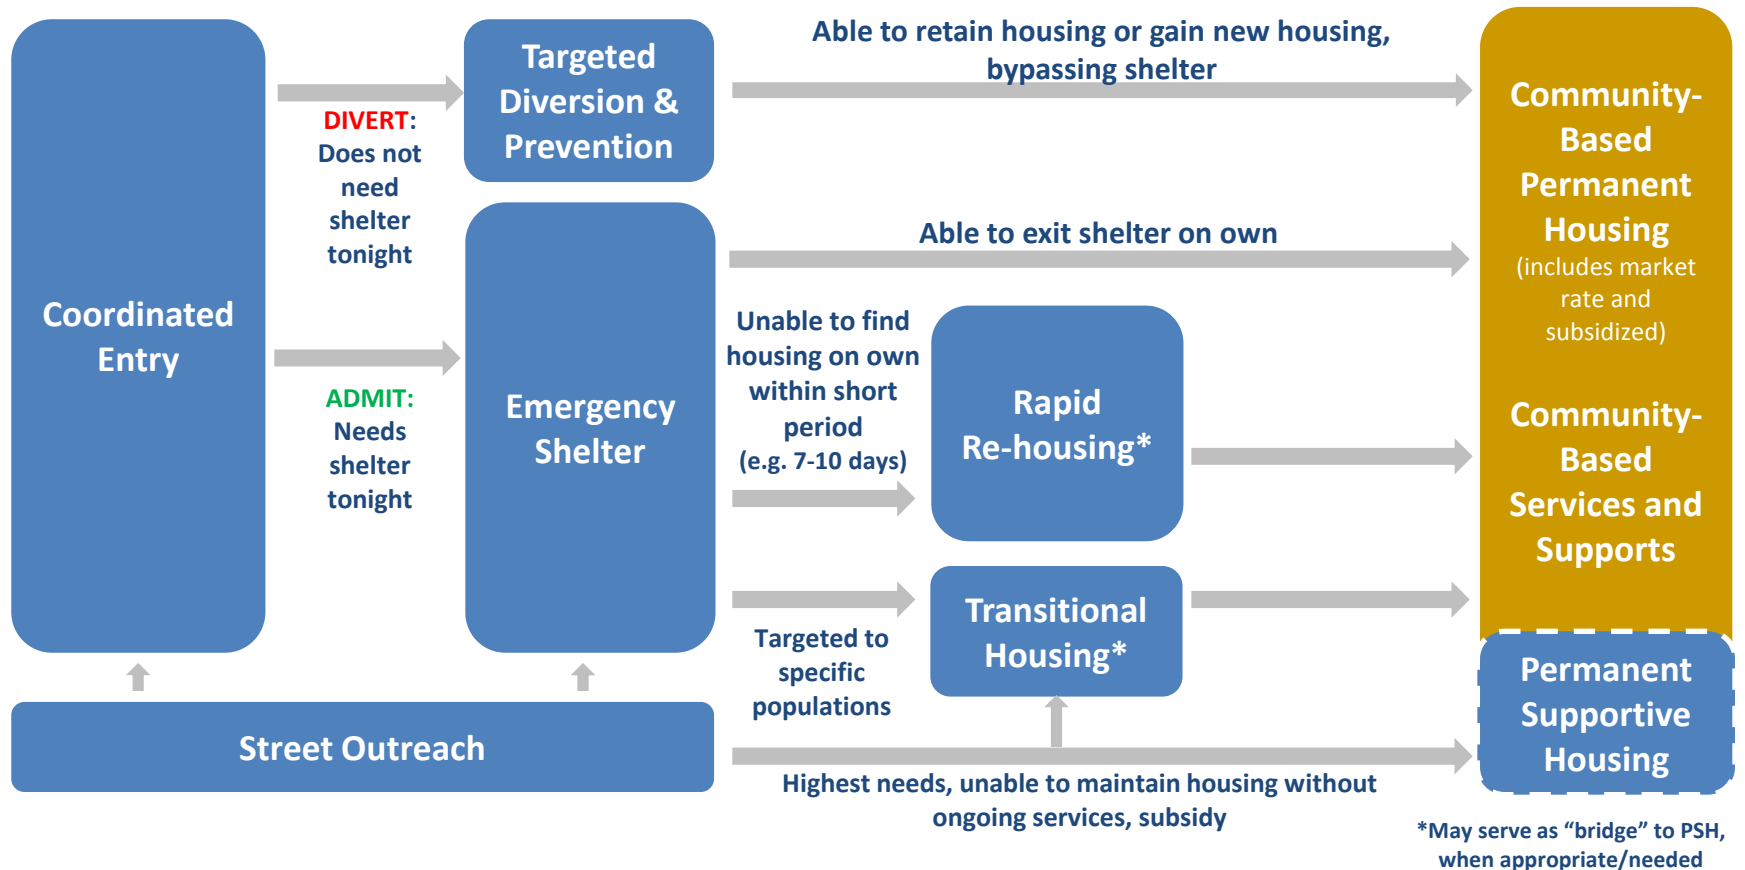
Coordinated Entry

DIVERT: Does not need shelter tonight

ADMIT: Needs shelter tonight

Targeted Diversion & Prevention

Emergency Shelter

Able to retain housing or gain new housing, bypassing shelter

Able to exit shelter on own

Unable to find housing on own within short period (e.g. 7-10 days)

Rapid Re-housing*

Targeted to specific populations

Transitional Housing*

Community-Based Permanent Housing (includes market rate and subsidized)

Community-Based Services and Supports

Permanent Supportive Housing

Street Outreach

Highest needs, unable to maintain housing without ongoing services, subsidy

*May serve as “bridge” to PSH, when appropriate/needed